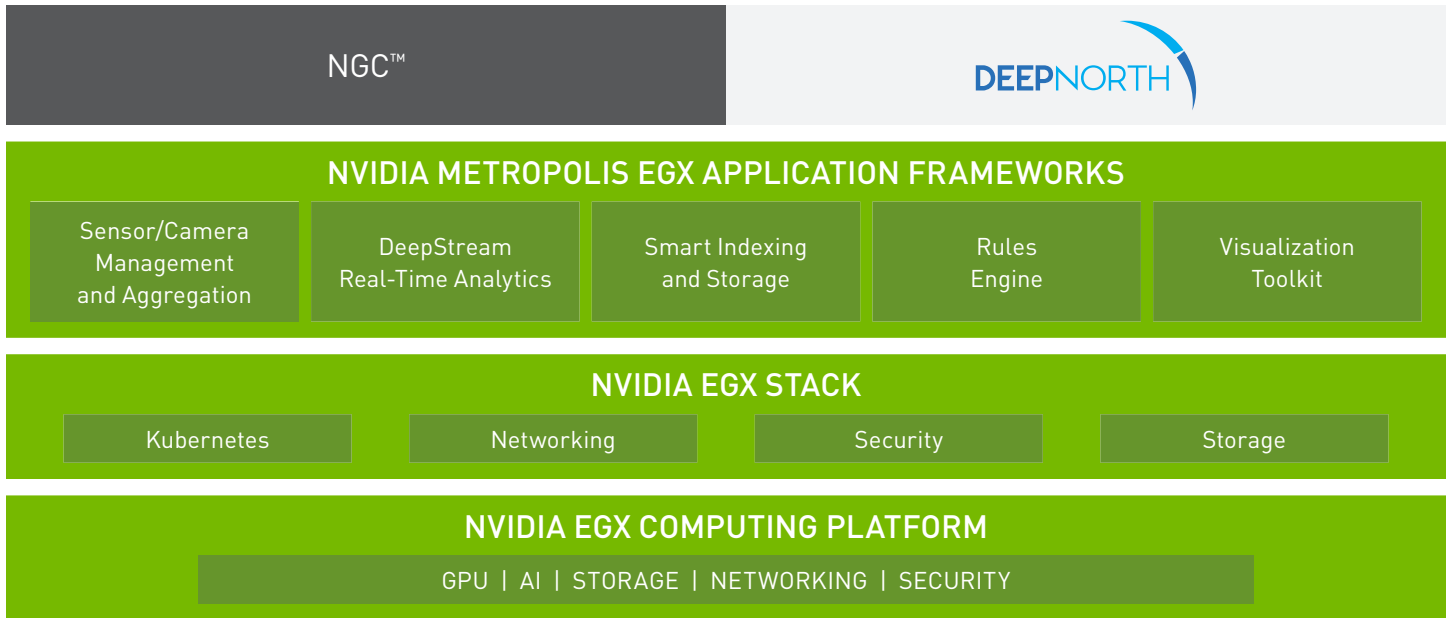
NGC™

DEEPNORTH

NVIDIA METROPOLIS EGX APPLICATION FRAMEWORKS

Sensor/Camera Management and Aggregation

DeepStream Real-Time Analytics

Smart Indexing and Storage

Rules Engine

Visualization Toolkit

NVIDIA EGX STACK

Kubernetes

Networking

Security

Storage

NVIDIA EGX COMPUTING PLATFORM

GPU | AI | STORAGE | NETWORKING | SECURITY